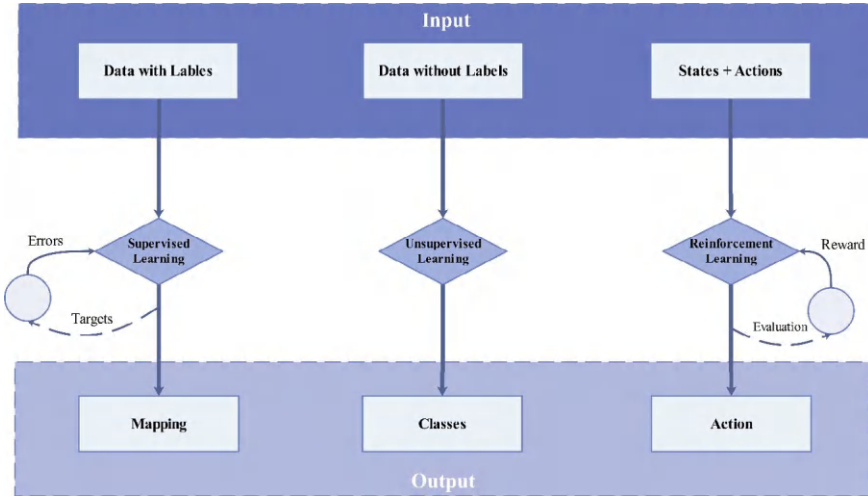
Input

Data with Lables

Data without Labels

States + Actions

Errors

Supervised Learning

Targets

Unsupervised Learning

Reinforcement Learning

Reward

Evaluation

Mapping

Classes

Action

Output